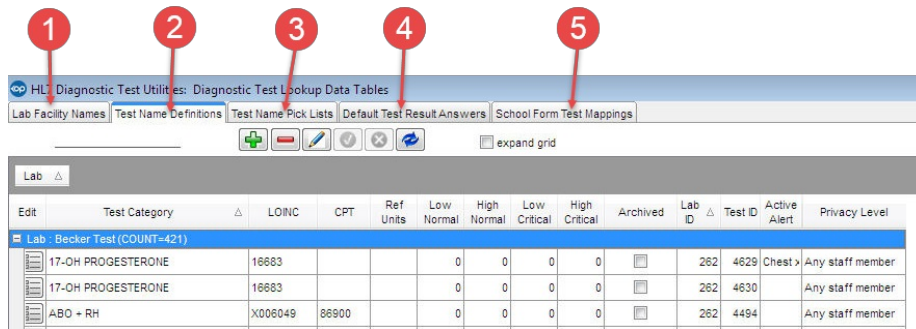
1 2 3 4 5

HLT Diagnostic Test Utilities: Diagnostic Test Lookup Data Tables

Lab Facility Names | Test Name Definitions | Test Name Pick Lists | Default Test Result Answers | School Form Test Mappings

expand grid

Lab △

| Edit | Test Category △ | LOINC | CPT | Ref Units | Low Normal | High Normal | Low Critical | High Critical | Archived | Lab ID △ | Test ID | Active Alert | Privacy Level |
|---|---|---|---|---|---|---|---|---|---|---|---|---|---|
| Lab : Becker Test (COUNT=421) | | | | | | | | | | | | | |
| | 17-OH PROGESTERONE | 16683 | | | 0 | 0 | 0 | 0 | | 262 | 4629 | Chest > | Any staff member |
| | 17-OH PROGESTERONE | 16683 | | | 0 | 0 | 0 | 0 | | 262 | 4630 | | Any staff member |
| | ABO + RH | X006049 | 86900 | | 0 | 0 | 0 | 0 | | 262 | 4494 | | Any staff member |